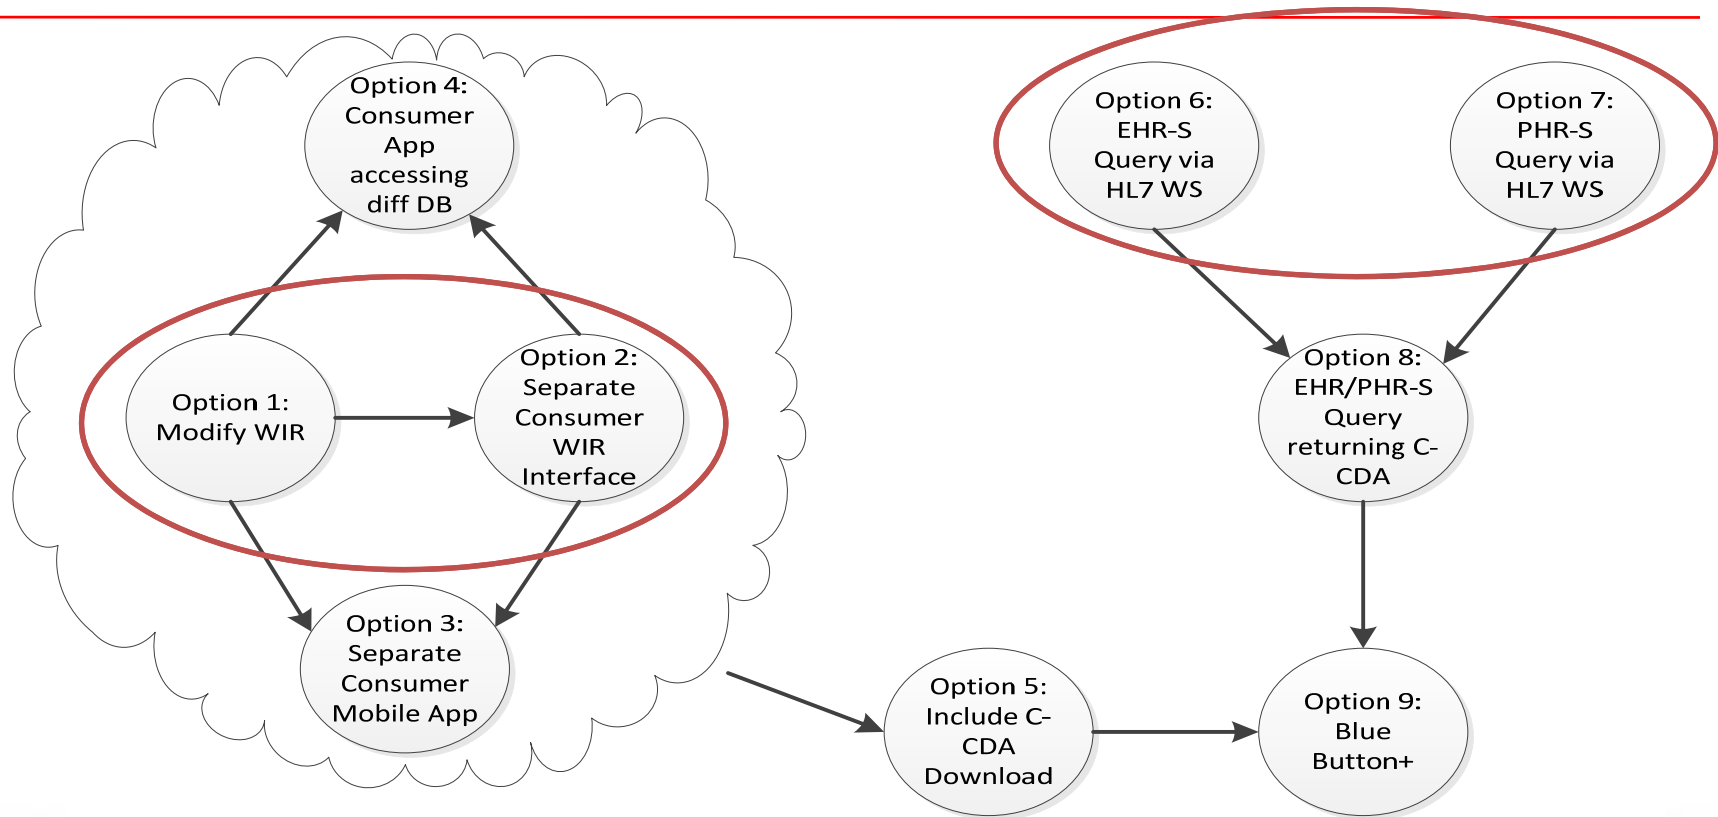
Option 4: Consumer App accessing diff DB

Option 1: Modify WIR

Option 2: Separate Consumer WIR Interface

Option 3: Separate Consumer Mobile App

Option 6: EHR-S Query via HL7 WS

Option 7: PHR-S Query via HL7 WS

Option 8: EHR/PHR-S Query returning C-CDA

Option 5: Include C-CDA Download

Option 9: Blue Button+